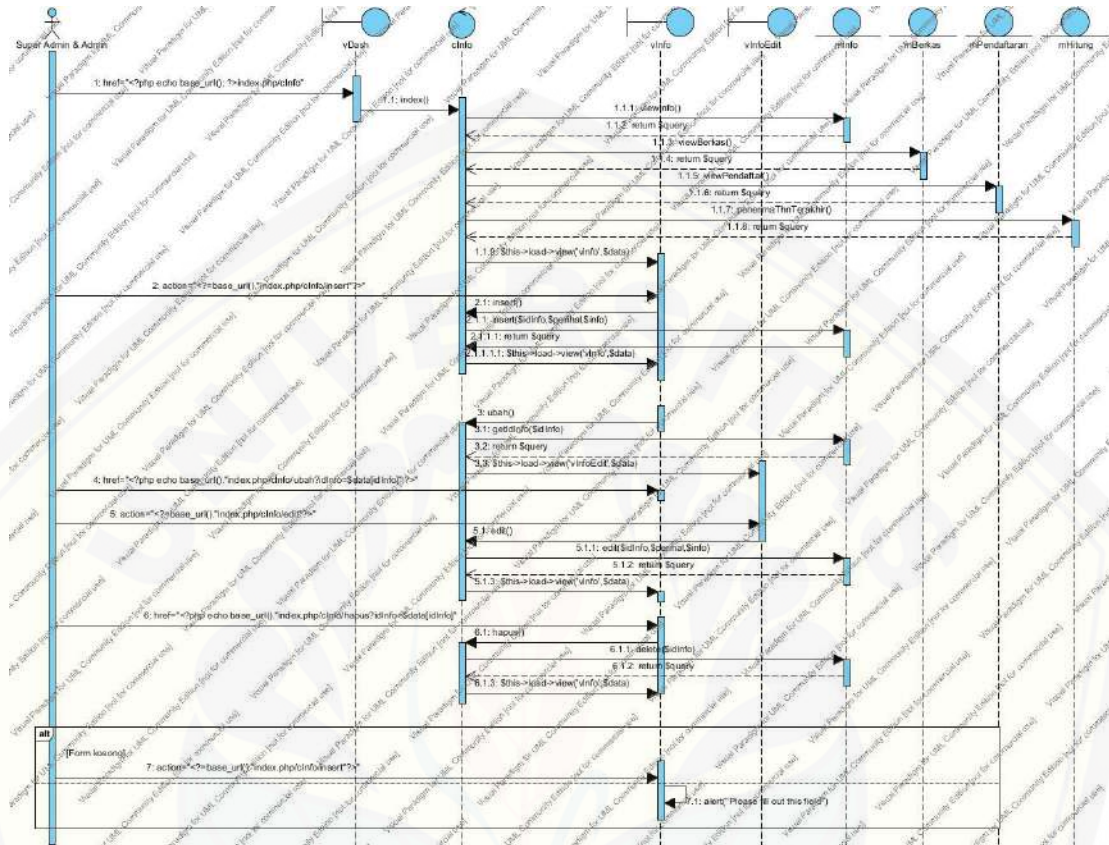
Super Admin & Admin

vDash

cInfo

vInfo

vInfoEdit

mInfo

mBerkas

mPendaftaran

mHitung

1: href="<?php echo base_url(); ?>index.php/cInfo"

1.1: index()

1.1.1: viewInfo()

1.1.2: return $query

1.1.3: viewBerkas()

1.1.4: return $query

1.1.5: viewPendaftar()

1.1.6: return $query

1.1.7: penerimaThnTerakhir()

1.1.8: return $query

1.1.9: $this->load->view('vInfo',$data)

2: action="<?=base_url().'index.php/cInfo/insert'?>"

2.1: insert()

2.1.1: insert($idInfo,$perihal,$info)

2.1.1.1: return $query

2.1.1.1.1: $this->load->view('vInfo',$data)

3: ubah()

3.1: getIdInfo($idInfo)

3.2: return $query

3.3: $this->load->view('vInfoEdit',$data)

4: href="<?php echo base_url().'index.php/cInfo/ubah?idInfo=$data[idInfo]'?>"

5: action="<?=base_url().'index.php/cInfo/edit'?>"

5.1: edit()

5.1.1: edit($idInfo,$perihal,$info)

5.1.2: return $query

5.1.3: $this->load->view('vInfo',$data)

6: href="<?php echo base_url().'index.php/cInfo/hapus?idInfo=$data[idInfo]'"

6.1: hapus()

6.1.1: delete($idInfo)

6.1.2: return $query

6.1.3: $this->load->view('vInfo',$data)

alt

[Form kosong]

7: action="<?=base_url().'index.php/cInfo/insert'?>"

7.1: alert("Please fill out this field")

Visual Paradigm for UML Community Edition [not for commercial use]